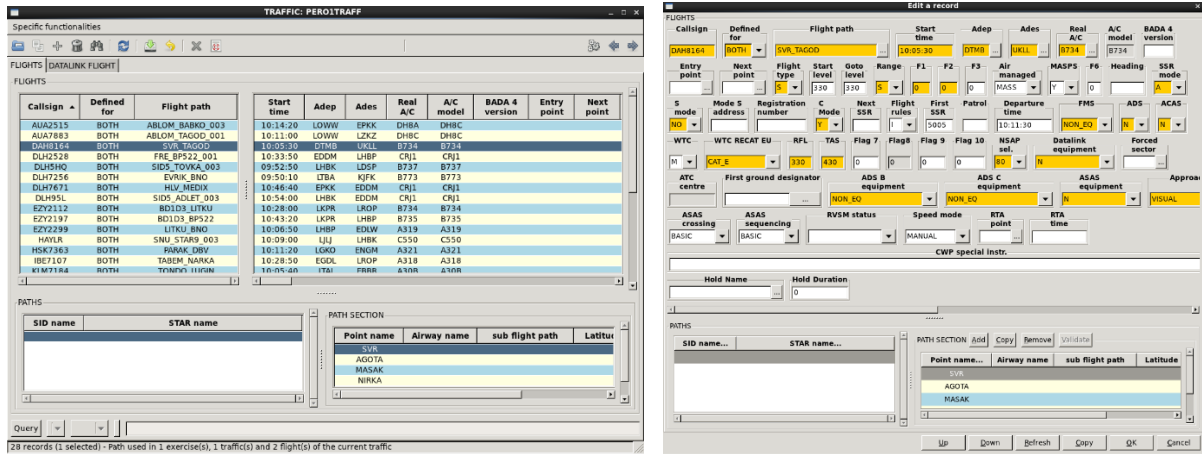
TRAFFIC: PERO1TRAFF

Specific functionalities

FLIGHTS | DATALINK FLIGHT

FLIGHTS

| Callsign | Defined for | Flight path |
|---|---|---|
| AUA2515 | BOTH | ABLOM_BABKO_003 |
| AUA7883 | BOTH | ABLOM_TAGOD_001 |
| DAH8164 | BOTH | SVR_TAGOD |
| DLH2528 | BOTH | FRE_BP522_001 |
| DLH5HQ | BOTH | SID5_TOVKA_003 |
| DLH7256 | BOTH | EVRIK_BNO |
| DLH7671 | BOTH | HLV_MEDIX |
| DLH95L | BOTH | SID5_ADLET_003 |
| EZY2112 | BOTH | BD1D3_LITKU |
| EZY2197 | BOTH | BD1D3_BP522 |
| EZY2299 | BOTH | LITKU_BNO |
| HAYLR | BOTH | SNU_STAR9_003 |
| HSK7363 | BOTH | PARAK_DBV |
| IBE7107 | BOTH | TABEM_NARKA |
| KLM7184 | BOTH | TONDO_LUGIN |

| Start time | Adep | Ades | Real A/C | A/C model | BADA 4 version | Entry point | Next point |
|---|---|---|---|---|---|---|---|
| 10:14:20 | LOWW | EPKK | DH8A | DH8C | | | |
| 10:11:00 | LOWW | LZKZ | DH8C | DH8C | | | |
| 10:05:30 | DTMB | UKLL | B734 | B734 | | | |
| 10:33:50 | EDDM | LHBP | CRJ1 | CRJ1 | | | |
| 09:52:50 | LHBK | LDSP | B737 | B737 | | | |
| 09:50:10 | LTBA | KJFK | B773 | B773 | | | |
| 10:46:40 | EPKK | EDDM | CRJ1 | CRJ1 | | | |
| 10:54:00 | LHBK | EDDM | CRJ1 | CRJ1 | | | |
| 10:28:00 | LKPR | LROP | B734 | B734 | | | |
| 10:43:20 | LKPR | LHBP | B735 | B735 | | | |
| 10:06:50 | LHBP | EDLW | A319 | A319 | | | |
| 10:09:00 | LJLJ | LHBK | C550 | C550 | | | |
| 10:11:20 | LGKO | ENGM | A321 | A321 | | | |
| 10:28:50 | EGDL | LROP | A318 | A318 | | | |
| 10:05:40 | LTAI | EBBR | A30B | A30B | | | |

PATHS

| SID name | STAR name |
|---|---|
| | |

PATH SECTION

| Point name | Airway name | sub flight path | Latitu |
|---|---|---|---|
| SVR | | | |
| AGOTA | | | |
| MASAK | | | |
| NIRKA | | | |

Query

28 records (1 selected) - Path used in 1 exercise(s), 1 traffic(s) and 2 flight(s) of the current traffic

Edit a record

FLIGHTS

Callsign DAH8164 Defined for BOTH Flight path SVR_TAGOD Start time 10:05:30 Adep DTMB Ades UKLL Real A/C B734 A/C model B734 BADA 4 version

Entry point Next point Flight type S Start level 330 Goto level 330 Range S F1 0 F2 0 F3 Air managed MASS MASPS Y F6 0 Heading SSR mode A

S mode NO Mode S address Registration number C Mode Y Next SSR Flight rules I First SSR 5005 Patrol Departure time 10:11:30 FMS NON_EQ ADS N ACAS N

WTC M WTC RECAT EU CAT_E RFL 330 TAS 430 Flag 7 0 Flag8 0 Flag 9 0 Flag 10 0 NSAP sel. 80 Datalink equipment N Forced sector

ATC centre First ground designator ADS B equipment NON_EQ ADS C equipment NON_EQ ASAS equipment N Approac VISUAL

ASAS crossing BASIC ASAS sequencing BASIC RVSM status Speed mode MANUAL RTA point RTA time

CWP special instr.

Hold Name Hold Duration 0

PATHS

| SID name... | STAR name... |
|---|---|
| | |

PATH SECTION Add Copy Remove Validate

| Point name... | Airway name | sub flight path | Latitude |
|---|---|---|---|
| SVR | | | |
| AGOTA | | | |
| MASAK | | | |

Up Down Refresh Copy OK Cancel